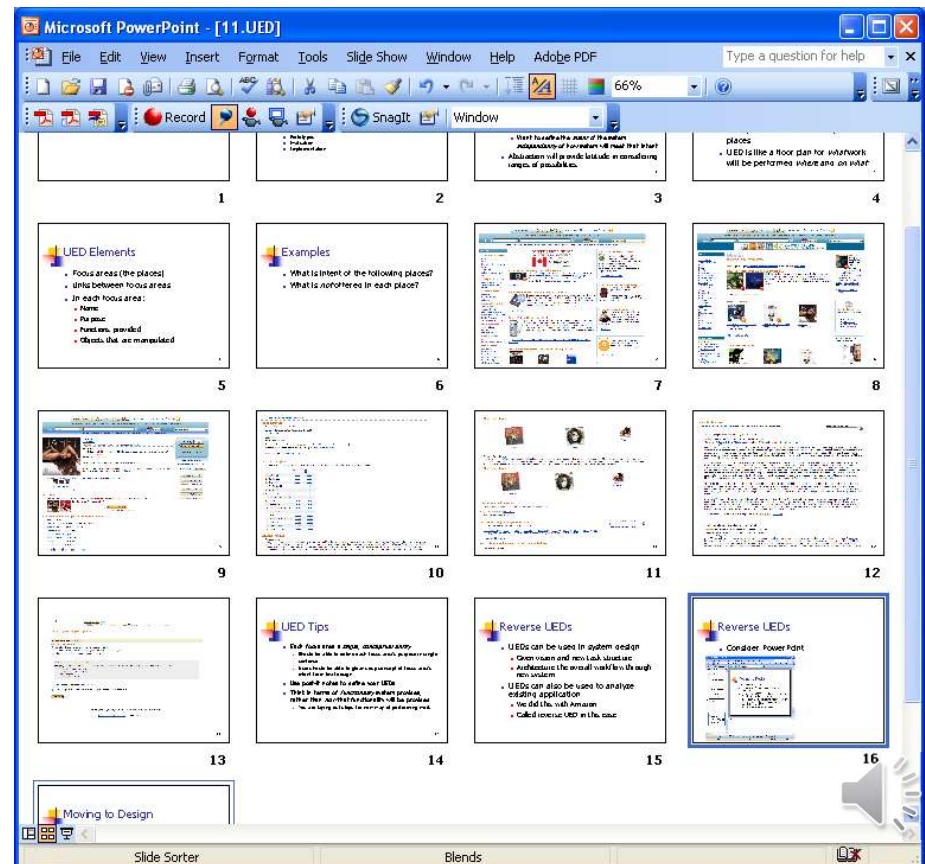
Microsoft PowerPoint - [11.UED]

File Edit View Insert Format Tools Slide Show Window Help Adobe PDF

Type a question for help

66%

Record

SnagIt

Window

Want to define the need of the system
Abstraction will provide latitude in considering ranges of possibilities.

places
UED is like a floor plan for what work will be performed where and on what

1

2

3

4

UED Elements

Focus areas (the places)
Links between focus areas
In each focus area:
Name
Purpose
Functions provided
Objects that are manipulated

5

Examples

What is intent of the following places?
What is not offered in each place?

6

7

8

9

10

11

12

13

UED Tips

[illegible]
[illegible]
Use post-it notes to refine your UEDs
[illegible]

14

Reverse UEDs

UEDs can be used in system design
Given vision and new task structure
Architecture the overall workflow through new system
UEDs can also be used to analyze existing application
We did this with Amazon
Called reverse UED in the book

15

Reverse UEDs

Consider PowerPoint

16

Moving to Design

Slide Sorter

Blends